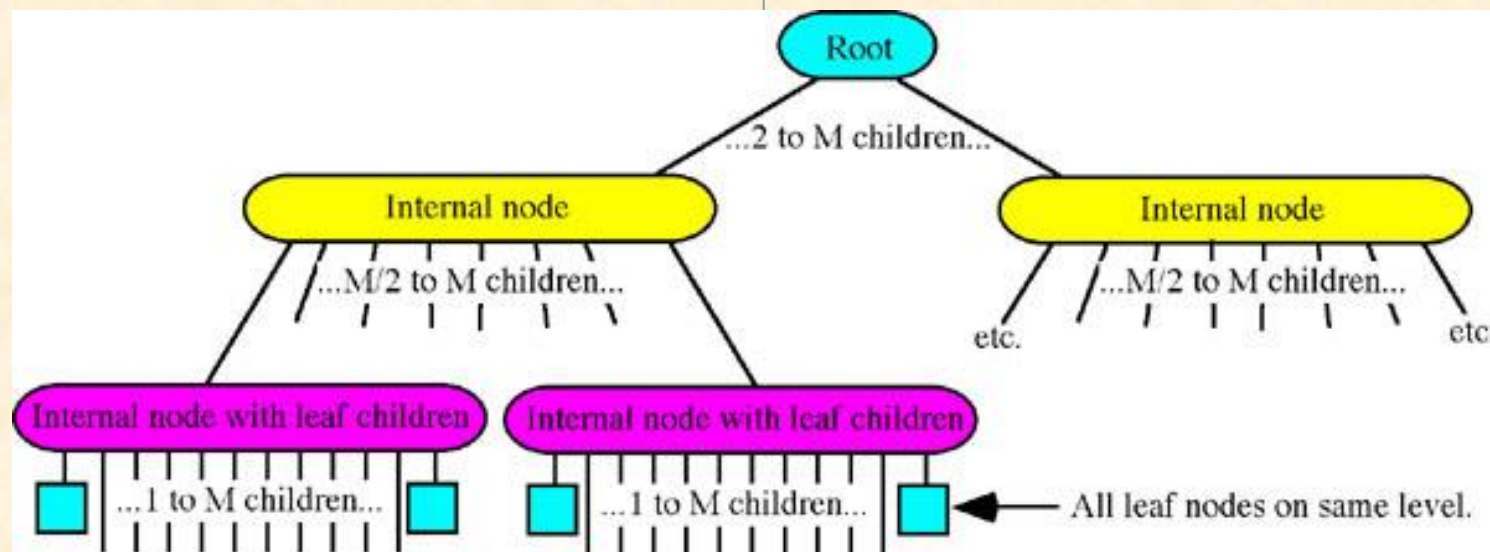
Root

...2 to M children...

Internal node

Internal node

...M/2 to M children...

...M/2 to M children...

etc.

etc

Internal node with leaf children

Internal node with leaf children

...1 to M children...

...1 to M children...

All leaf nodes on same level.